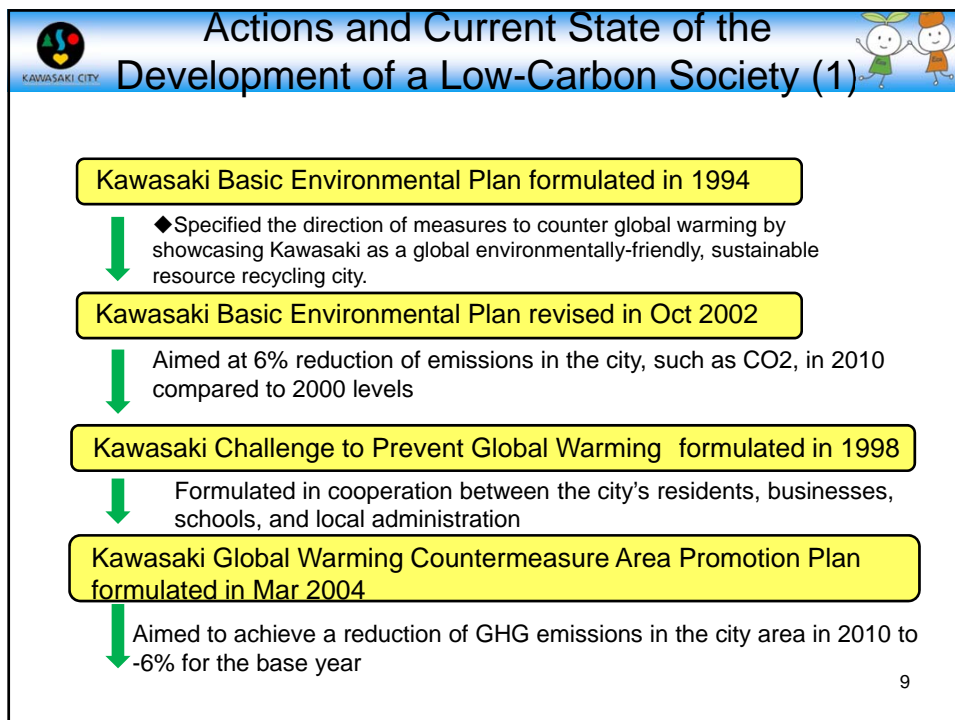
KAWASAKI CITY

Actions and Current State of the Development of a Low-Carbon Society (1)

Kawasaki Basic Environmental Plan formulated in 1994

◆Specified the direction of measures to counter global warming by showcasing Kawasaki as a global environmentally-friendly, sustainable resource recycling city.

Kawasaki Basic Environmental Plan revised in Oct 2002

Aimed at 6% reduction of emissions in the city, such as CO2, in 2010 compared to 2000 levels

Kawasaki Challenge to Prevent Global Warming formulated in 1998

Formulated in cooperation between the city's residents, businesses, schools, and local administration

Kawasaki Global Warming Countermeasure Area Promotion Plan formulated in Mar 2004

Aimed to achieve a reduction of GHG emissions in the city area in 2010 to -6% for the base year

9